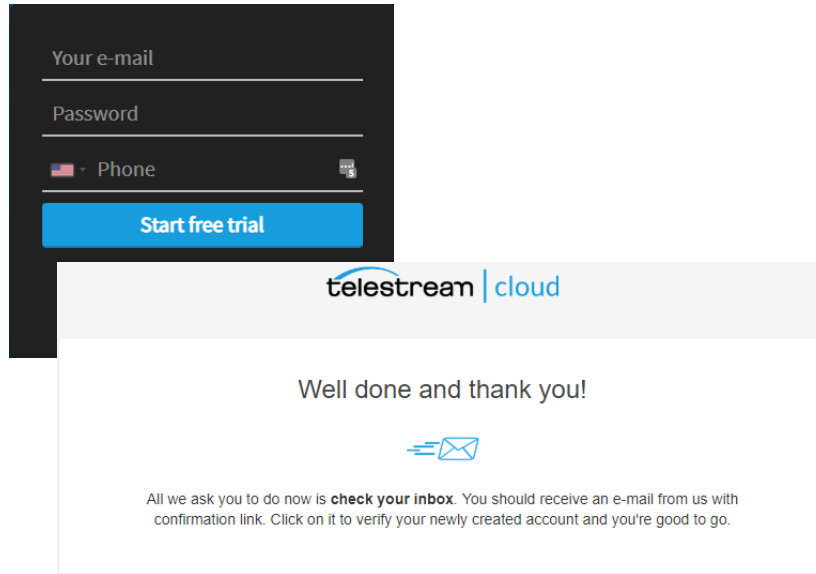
Your e-mail

Password

Phone

Start free trial

telestream | cloud

Well done and thank you!

All we ask you to do now is **check your inbox**. You should receive an e-mail from us with confirmation link. Click on it to verify your newly created account and you're good to go.